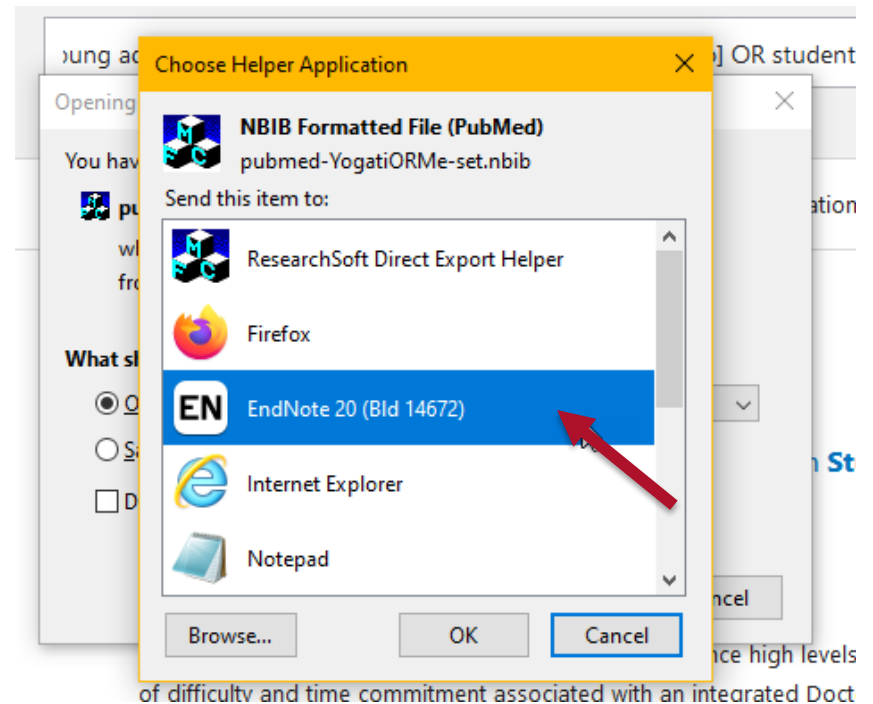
oung ac ] OR student

Opening

You hav

pu

wl

fr

What sl

O

Sa

D

ation

n St

ncel

nce high levels

of difficulty and time commitment associated with an integrated Doct

Choose Helper Application

NBIB Formatted File (PubMed)

pubmed-YogatiORMe-set.nbib

Send this item to:

ResearchSoft Direct Export Helper

Firefox

EN

EndNote 20 (Bld 14672)

Internet Explorer

Notepad

Browse...

OK

Cancel